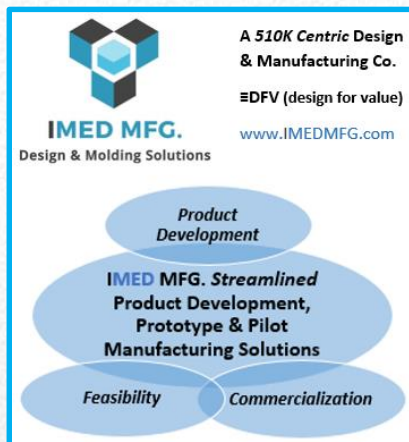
IMED MFG.
Design & Molding Solutions

A 510K Centric Design & Manufacturing Co.

≡DFV (design for value)

www.IMEDMFG.com

Product Development

IMED MFG. Streamlined Product Development, Prototype & Pilot Manufacturing Solutions

Feasibility

Commercialization